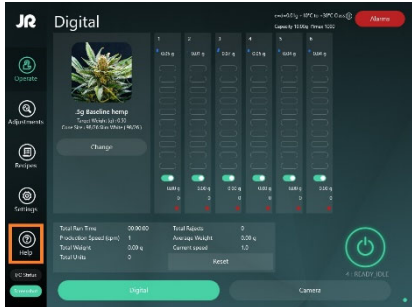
JR Digital

Alarms

Operate

Adjustments

Recipes

Settings

Help

.3g Baseline hemp

Change

1 2 3 4 5 6

0.00 g 0.00 g 0.00 g 0.00 g 0.00 g 0.00 g

0 0 0 0 0 0

Total Run Time 00:00:00
Production Speed (ppm) 1
Total Weight 0.00 g
Total Units 0

Total Rejects 0
Average Weight 0.00 g
Current speed 1.0

Reset

READY_IDLE

Digital

Camera